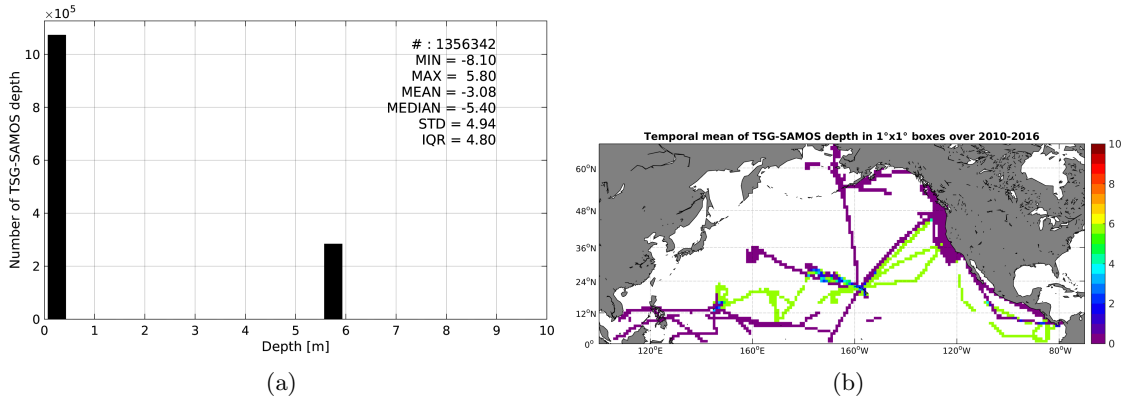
$\times10^5$

10
8
6
4
2
0

Number of TSG-SAMOS depth

0 1 2 3 4 5 6 7 8 9 10

Depth [m]

# : 1356342
MIN = -8.10
MAX = 5.80
MEAN = -3.08
MEDIAN = -5.40
STD = 4.94
IQR = 4.80

(a)

Temporal mean of TSG-SAMOS depth in 1°x1° boxes over 2010-2016

60°N
48°N
36°N
24°N
12°N
0°

120°E 160°E 160°W 120°W 80°W

10
8
6
4
2
0

(b)